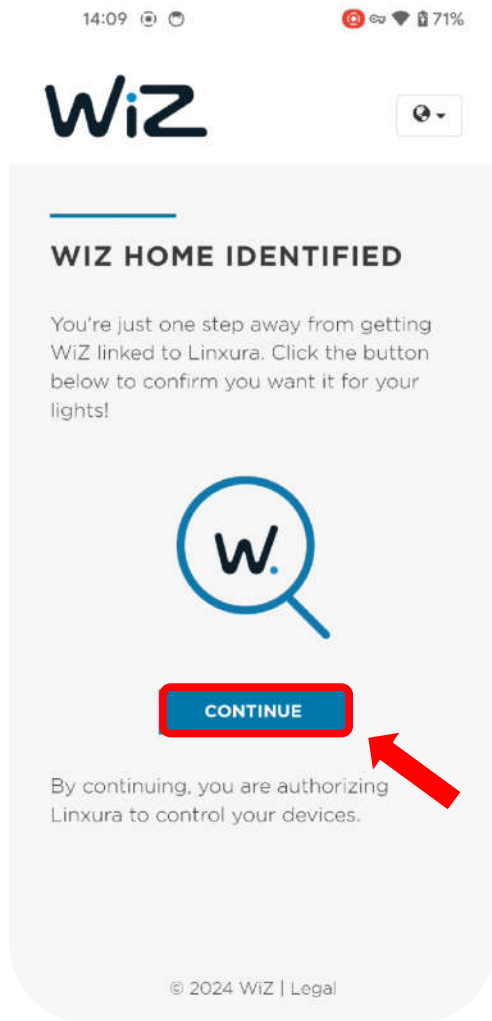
14:09 71%

WiZ

WIZ HOME IDENTIFIED

You're just one step away from getting WiZ linked to Linxura. Click the button below to confirm you want it for your lights!

W.

CONTINUE

By continuing, you are authorizing Linxura to control your devices.

© 2024 WiZ | Legal